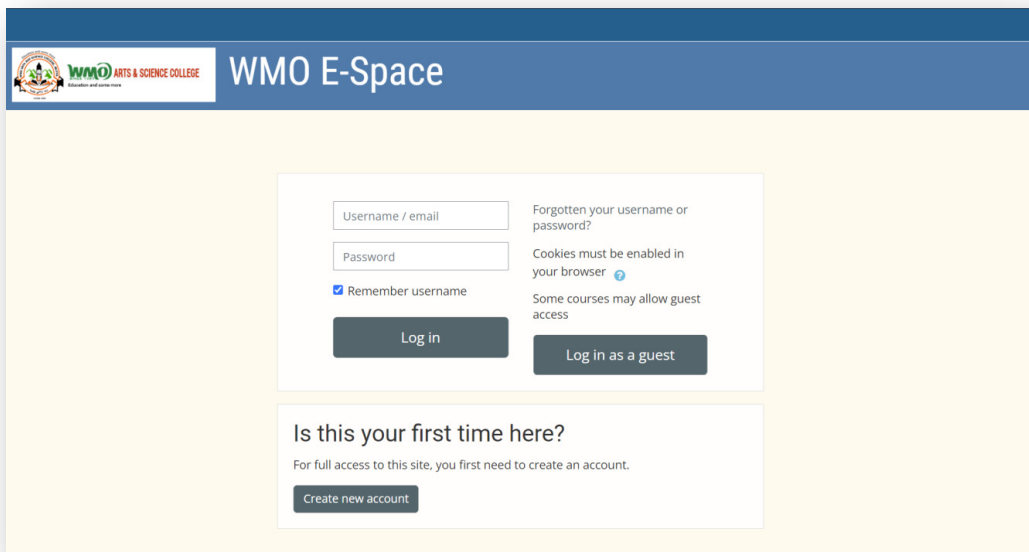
WMO ARTS & SCIENCE COLLEGE
Education and some more

WMO E-Space

Username / email

Password

Remember username

Log in

Forgotten your username or password?

Cookies must be enabled in your browser

Some courses may allow guest access

Log in as a guest

Is this your first time here?

For full access to this site, you first need to create an account.

Create new account